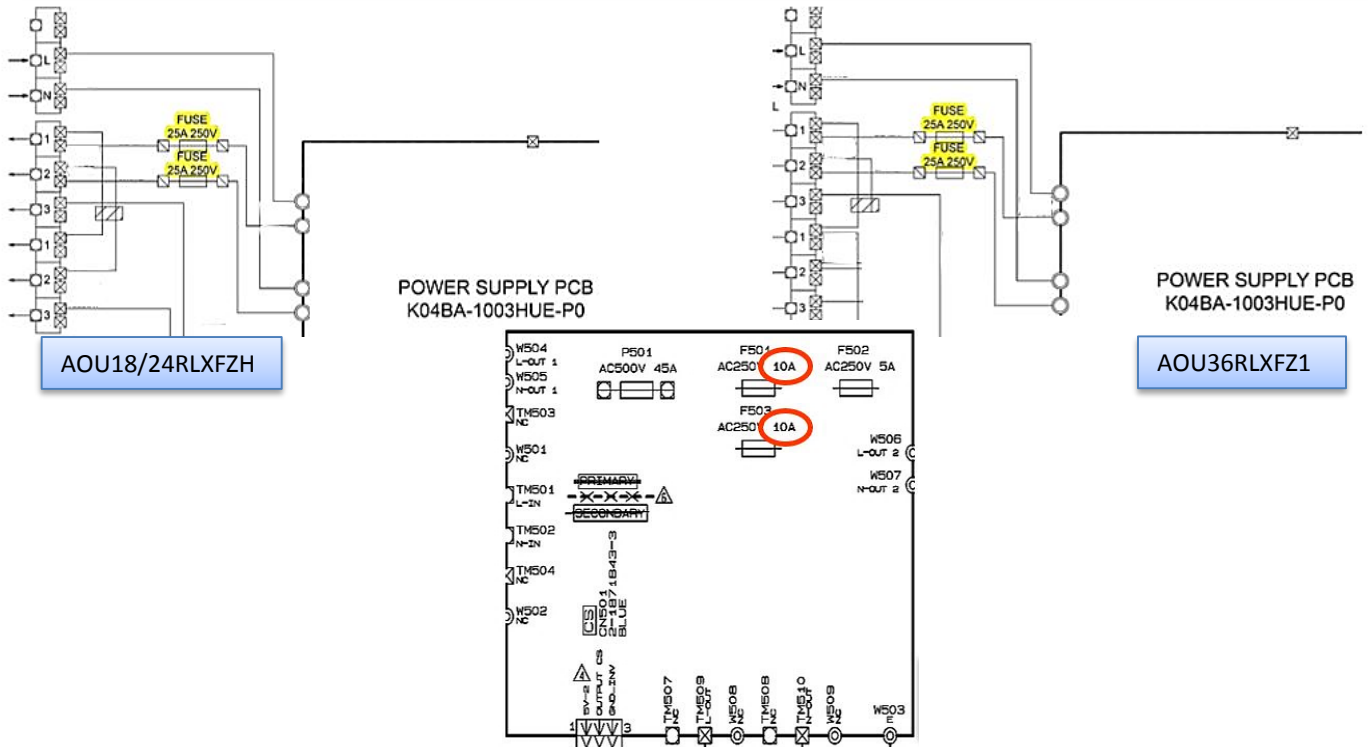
L
N
1
2
3
1
2
3
FUSE
25A 250V
FUSE
25A 250V

AOU18/24RLXFZH

L
N
L
1
2
3
1
2
3
FUSE
25A 250V
FUSE
25A 250V

POWER SUPPLY PCB
K04BA-1003HUE-P0

POWER SUPPLY PCB
K04BA-1003HUE-P0

AOU36RLXFZ1

W504
L-OUT 1
W505
N-OUT 1
TM503
NC
W501
NC
TM501
L-IN
TM502
N-IN
TM504
NC
W502
NC

P501
AC500V 45A

F501
AC250V 10A

F502
AC250V 5A

F503
AC250V 10A

W506
L-OUT 2
W507
N-OUT 2

PRIMARY
SECONDARY
6

CS
CN501
2-1871843-3
BLUE

4
SV-2
OUTPUT CS
GND_INV
1 3

TM507
NC
TM509
L-OUT
W508
NC
TM508
NC
TM510
N-OUT
W509
NC
W503
E